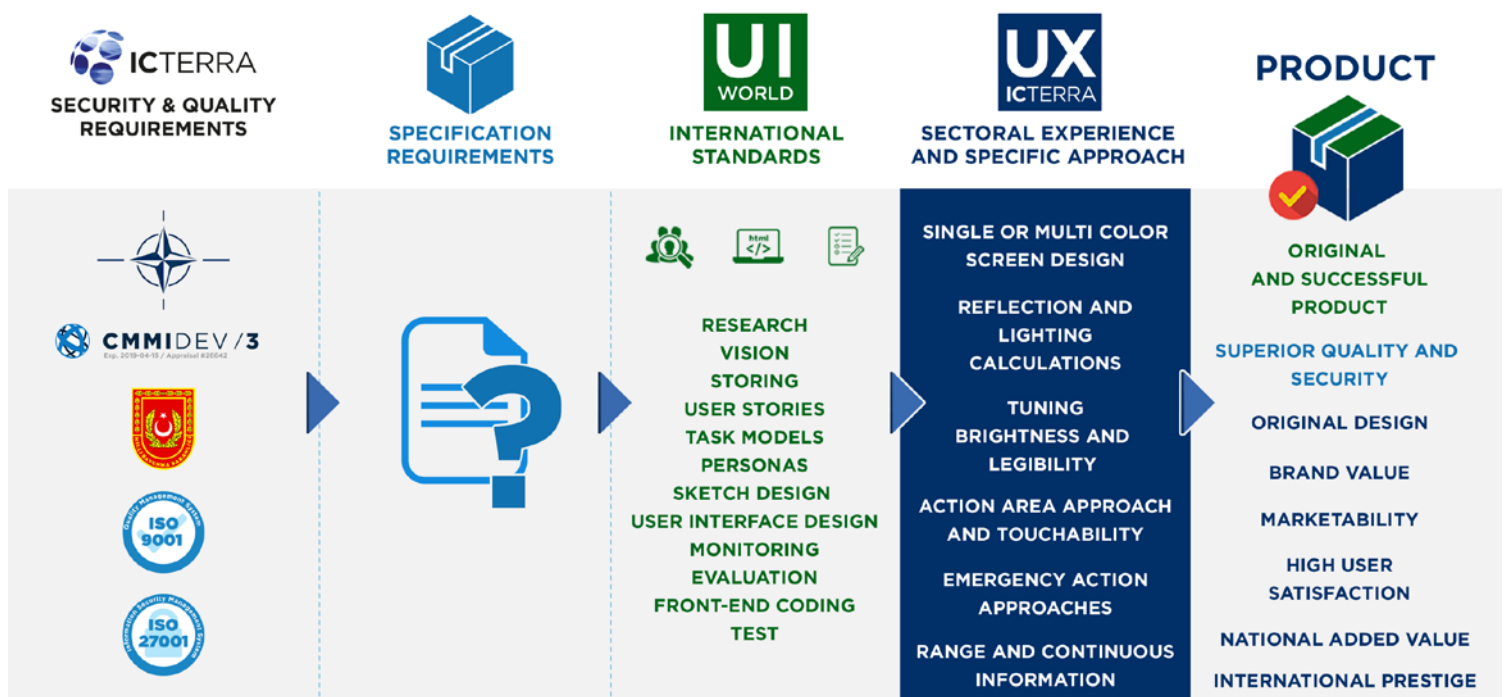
ICTERRA
SECURITY & QUALITY REQUIREMENTS

SPECIFICATION REQUIREMENTS

UI WORLD
INTERNATIONAL STANDARDS

UX ICTERRA
SECTORAL EXPERIENCE AND SPECIFIC APPROACH

PRODUCT

CMMIDEV/3
Exp. 2019-04-15 / Appraisal #26642

ISO 9001
Quality Management System

ISO 27001
Information Security Management System

html
</>

RESEARCH
VISION
STORING
USER STORIES
TASK MODELS
PERSONAS
SKETCH DESIGN
USER INTERFACE DESIGN
MONITORING
EVALUATION
FRONT-END CODING
TEST

SINGLE OR MULTI COLOR SCREEN DESIGN

REFLECTION AND LIGHTING CALCULATIONS

TUNING BRIGHTNESS AND LEGIBILITY

ACTION AREA APPROACH AND TOUCHABILITY

EMERGENCY ACTION APPROACHES

RANGE AND CONTINUOUS INFORMATION

ORIGINAL AND SUCCESSFUL PRODUCT

SUPERIOR QUALITY AND SECURITY

ORIGINAL DESIGN

BRAND VALUE

MARKETABILITY

HIGH USER SATISFACTION

NATIONAL ADDED VALUE

INTERNATIONAL PRESTIGE